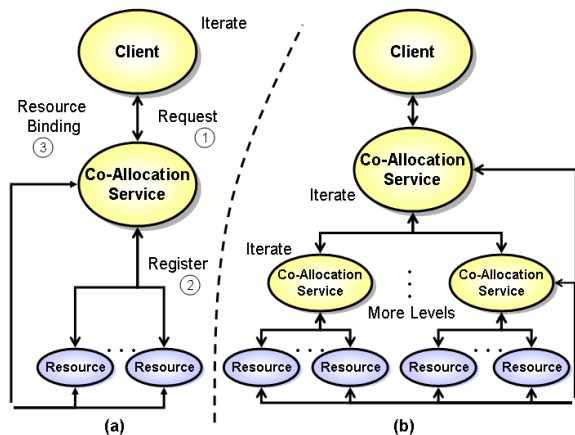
Iterate

Client

Resource Binding ③

Request ①

Co-Allocation Service

Register ②

Resource . . . Resource

(a)

Client

Co-Allocation Service

Iterate

Iterate

Co-Allocation Service

Co-Allocation Service

More Levels

Resource . . . Resource

Resource . . . Resource

(b)